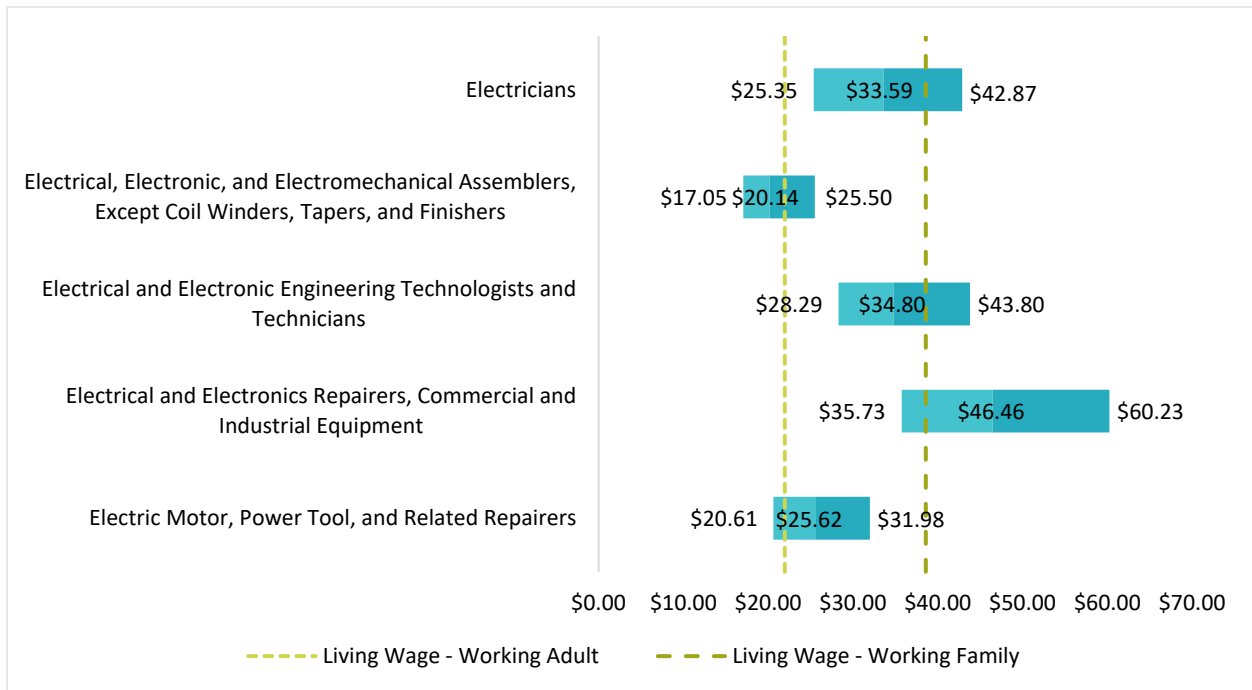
Electricians $25.35 $33.59 $42.87

Electrical, Electronic, and Electromechanical Assemblers, Except Coil Winders, Tapers, and Finishers $17.05 $20.14 $25.50

Electrical and Electronic Engineering Technologists and Technicians $28.29 $34.80 $43.80

Electrical and Electronics Repairers, Commercial and Industrial Equipment $35.73 $46.46 $60.23

Electric Motor, Power Tool, and Related Repairers $20.61 $25.62 $31.98

$0.00 $10.00 $20.00 $30.00 $40.00 $50.00 $60.00 $70.00

Living Wage - Working Adult
Living Wage - Working Family